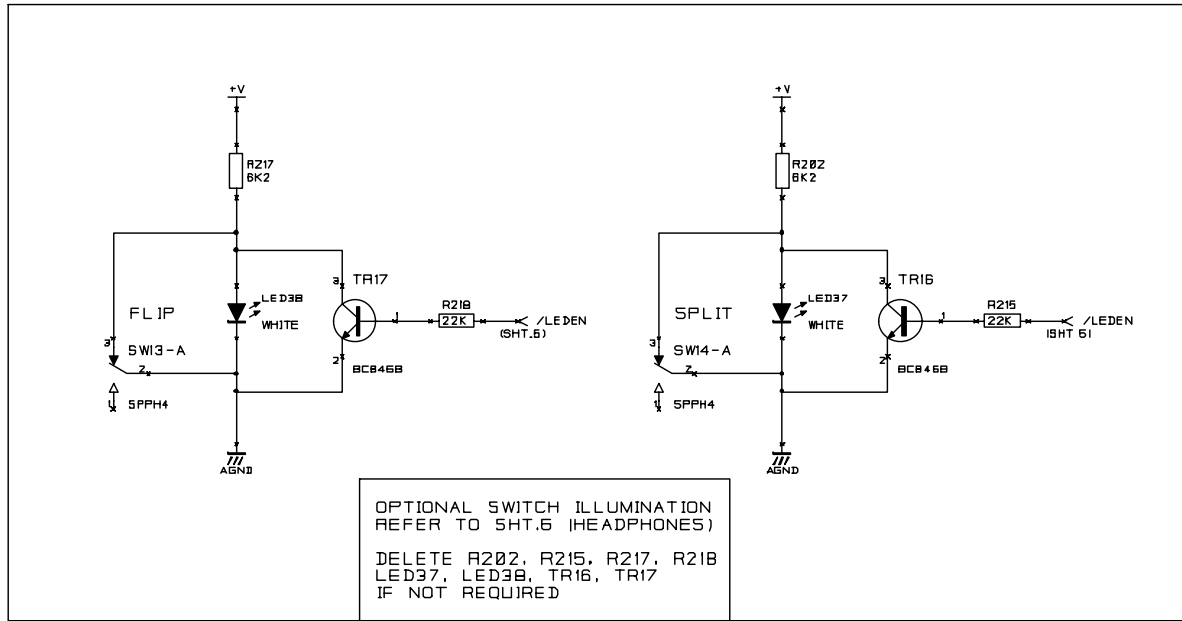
+V

R217
6K2

TR17

LED38
WHITE

FLIP

3
SW13-A

2

1
SPPH4

AGND

3

2
BC846B

1

R218
22K

/LEDEN
(SHT.6)

+V

R202
6K2

TR16

LED37
WHITE

SPLIT

3
SW14-A

2

1
SPPH4

AGND

3

2
BC846B

1

R215
22K

/LEDEN
(SHT 6)

OPTIONAL SWITCH ILLUMINATION
REFER TO SHT.6 (HEADPHONES)

DELETE R202, R215, R217, R218
LED37, LED38, TR16, TR17
IF NOT REQUIRED